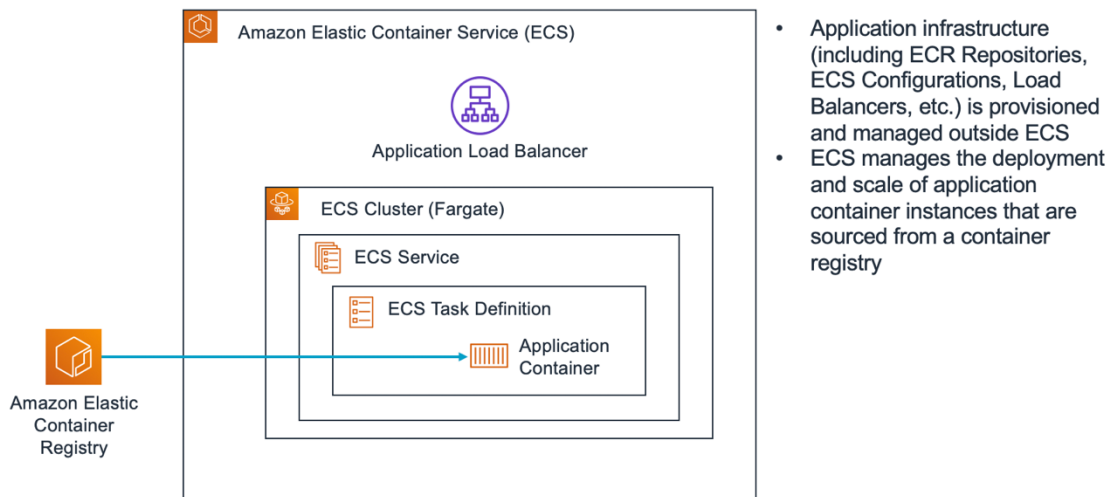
Amazon Elastic Container Service (ECS)

Application Load Balancer

ECS Cluster (Fargate)

ECS Service

ECS Task Definition

Application Container

Amazon Elastic Container Registry

- Application infrastructure (including ECR Repositories, ECS Configurations, Load Balancers, etc.) is provisioned and managed outside ECS
- ECS manages the deployment and scale of application container instances that are sourced from a container registry